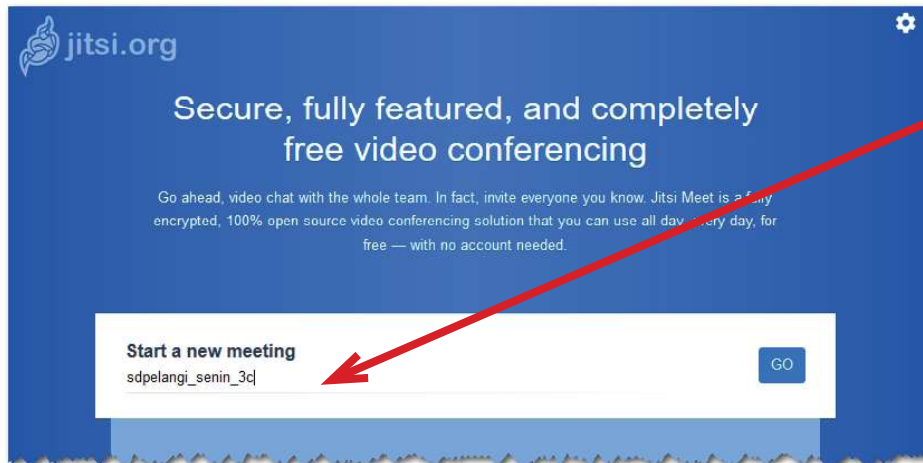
jitsi.org

Secure, fully featured, and completely free video conferencing

Go ahead, video chat with the whole team. In fact, invite everyone you know. Jitsi Meet is a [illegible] encrypted, 100% open source video conferencing solution that you can use all day, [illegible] day, for free — with no account needed.

Start a new meeting

sdpelangi_senin_3c

GO